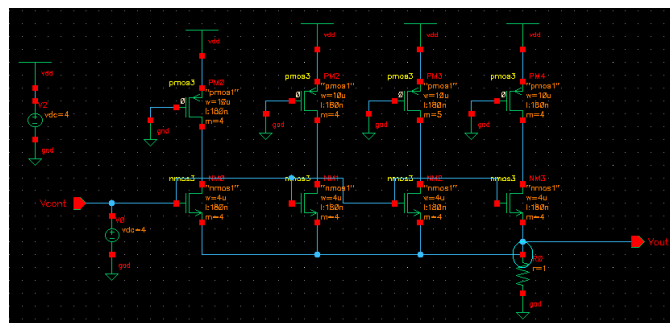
vdd
V2
vdc=4
gnd
vdd
pmos3
PM2
"pmos1"
w=10u
l:180n
m=4
gnd
vdd
pmos3
PM2
"pmos1"
w=10u
l:180n
m=4
gnd
vdd
pmos3
FM3
"pmos1"
w=10u
l:180n
m=5
gnd
vdd
pmos3
PM4
"pmos1"
w=10u
l:180n
m=4
gnd
nmos3
NM0
"nmos1"
w=4u
l:180n
m=4
Vcont
V0
vdc=4
gnd
nmos3
NM1
"nmos1"
w=4u
l:180n
m=4
nmos3
NM2
"nmos1"
w=4u
l:180n
m=4
nmos3
NM3
"nmos1"
w=4u
l:180n
m=4
Vout
R0
r=1
gnd